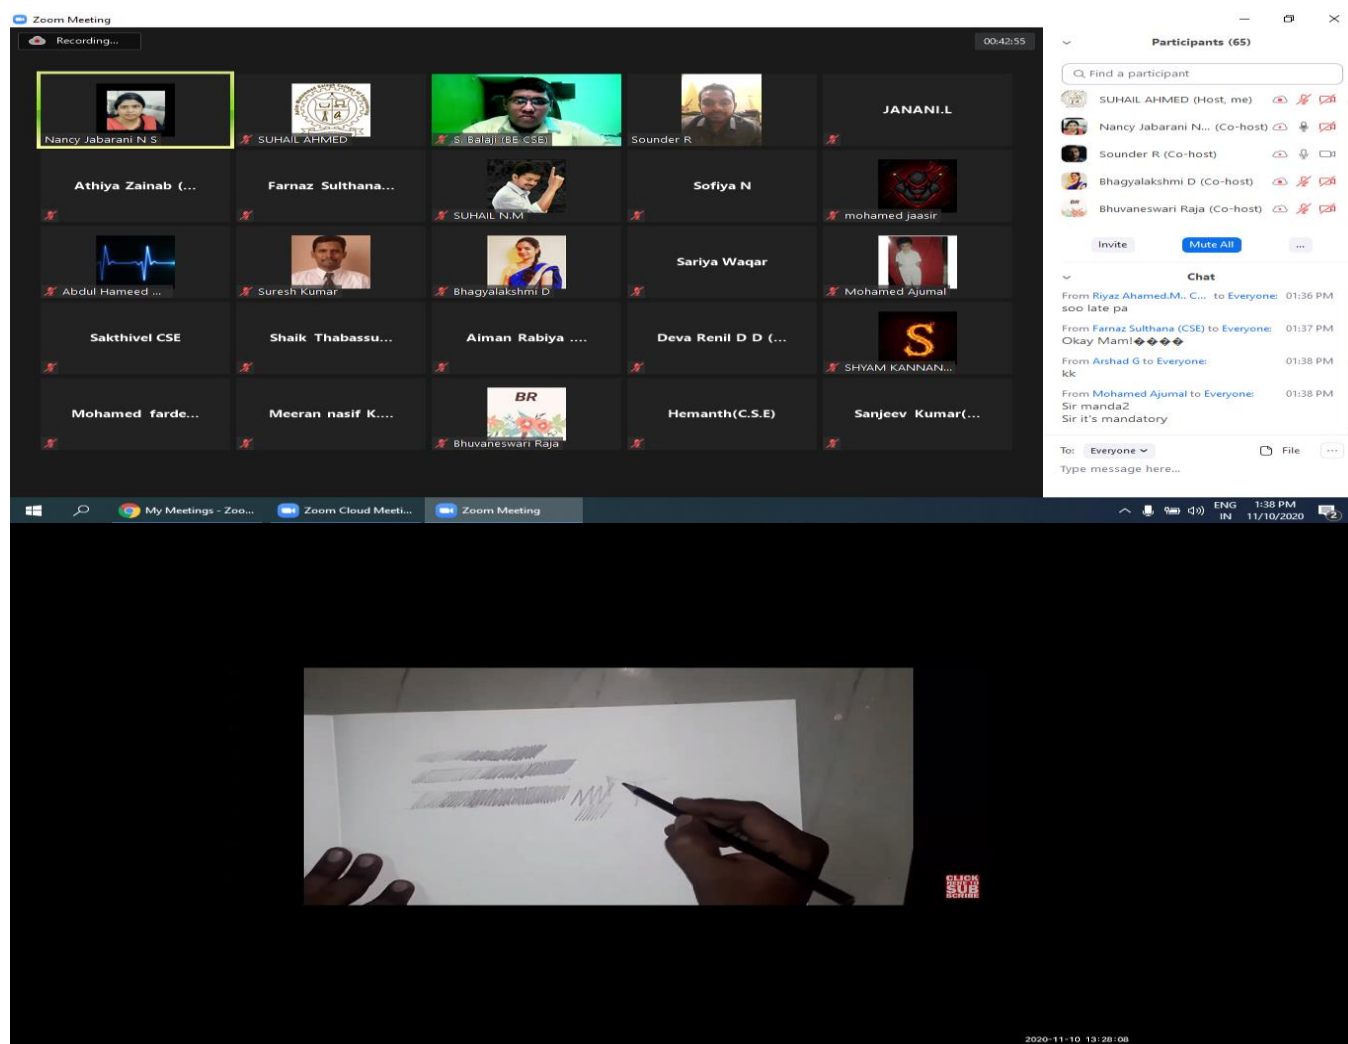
Zoom Meeting

Recording...

00:42:55

Nancy Jabarani N S
SUHAIL AHMED
S. Balaji (BE CSE)
Sounder R
JANANI.L
Athiya Zainab (...
Farnaz Sulthana...
SUHAIL N.M
Sofiya N
mohamed jaasir
Abdul Hameed ...
Suresh Kumar
Bhagyalakshmi D
Sariya Waqar
Mohamed Ajumal
Sakthivel CSE
Shaik Thabassu...
Aiman Rabiya ....
Deva Renil D D (...
SHYAM KANNAN...
Mohamed farde...
Meeran nasif K....
BR
Bhuvaneswari Raja
Hemanth(C.S.E)
Sanjeev Kumar(...

Participants (65)

Find a participant

SUHAIL AHMED (Host, me)
Nancy Jabarani N... (Co-host)
Sounder R (Co-host)
Bhagyalakshmi D (Co-host)
Bhuvaneswari Raja (Co-host)

Invite
Mute All
...

Chat

From Riyaz Ahamed.M.. C... to Everyone: 01:36 PM
soo late pa

From Farnaz Sulthana (CSE) to Everyone: 01:37 PM
Okay Mam!����

From Arshad G to Everyone: 01:38 PM
kk

From Mohamed Ajumal to Everyone: 01:38 PM
Sir manda2
Sir it's mandatory

To: Everyone
File
...
Type message here...

My Meetings - Zoo...
Zoom Cloud Meeti...
Zoom Meeting

ENG IN
1:38 PM
11/10/2020

CLICK SUB SCRIBE

2020-11-10 13:28:08